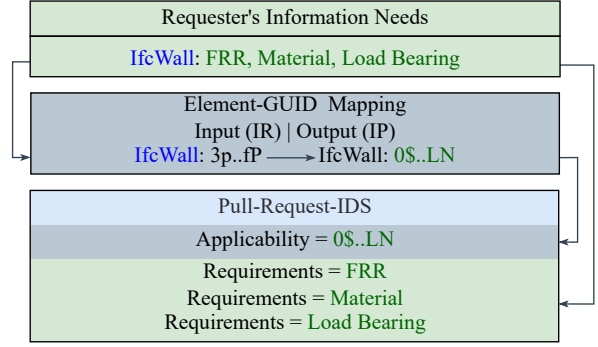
Requester's Information Needs

IfcWall: FRR, Material, Load Bearing

Element-GUID Mapping
Input (IR) | Output (IP)
IfcWall: 3p..fP IfcWall: 0$..LN

Pull-Request-IDS

Applicability = 0$..LN

Requirements = FRR
Requirements = Material
Requirements = Load Bearing